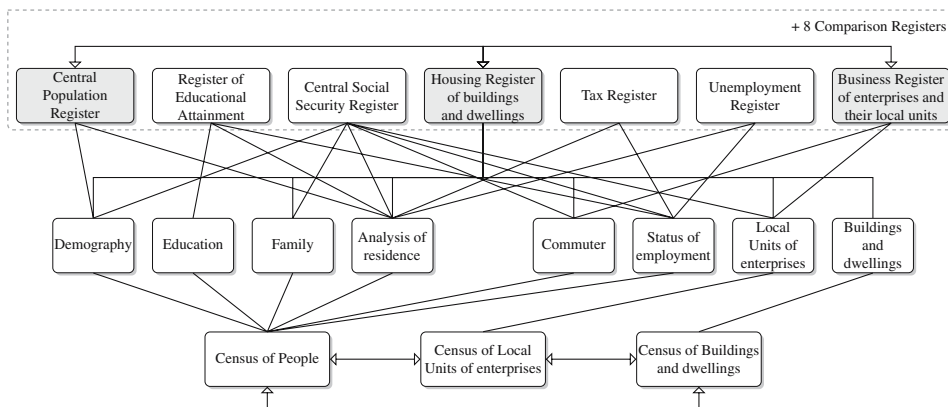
+ 8 Comparison Registers

Central Population Register

Register of Educational Attainment

Central Social Security Register

Housing Register of buildings and dwellings

Tax Register

Unemployment Register

Business Register of enterprises and their local units

Demography

Education

Family

Analysis of residence

Commuter

Status of employment

Local Units of enterprises

Buildings and dwellings

Census of People

Census of Local Units of enterprises

Census of Buildings and dwellings